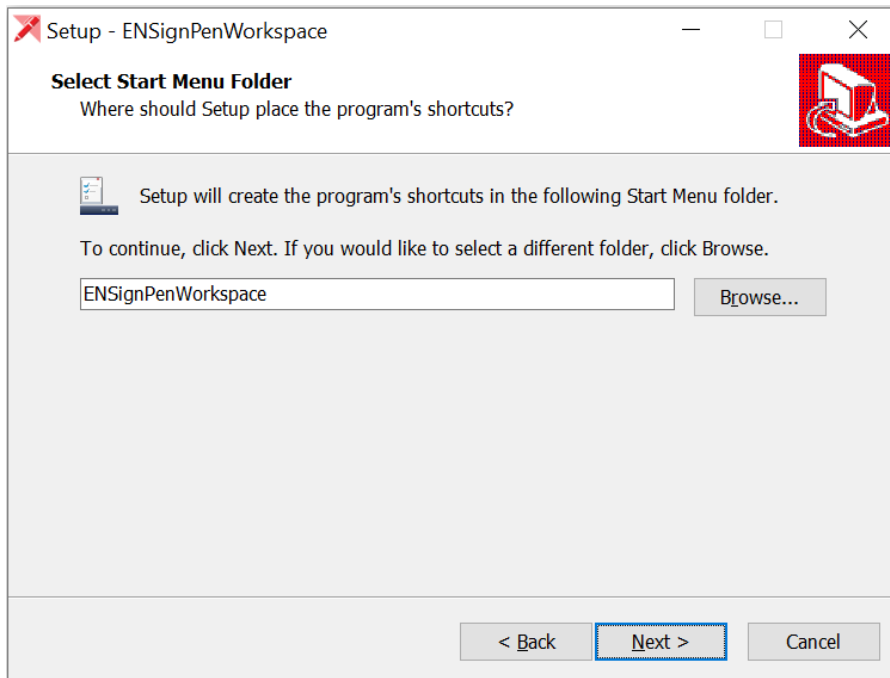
Setup - ENSignPenWorkspace

Select Start Menu Folder
Where should Setup place the program's shortcuts?

Setup will create the program's shortcuts in the following Start Menu folder.

To continue, click Next. If you would like to select a different folder, click Browse.

ENSignPenWorkspace

Browse...

< Back

Next >

Cancel